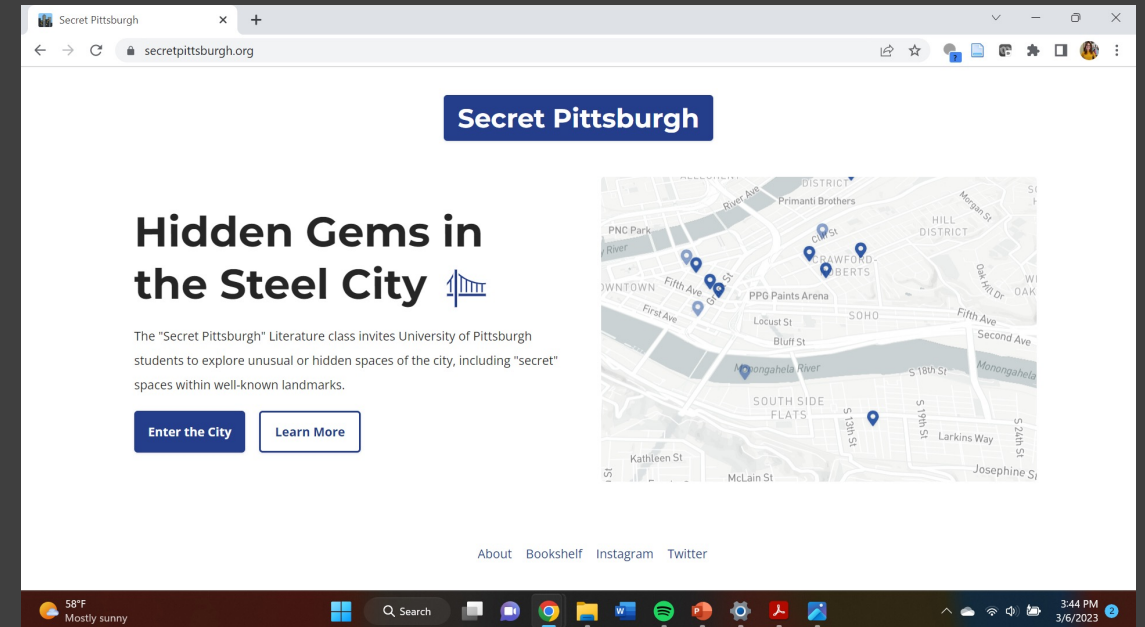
Secret Pittsburgh

secretpittsburgh.org

Secret Pittsburgh

Hidden Gems in the Steel City

The "Secret Pittsburgh" Literature class invites University of Pittsburgh students to explore unusual or hidden spaces of the city, including "secret" spaces within well-known landmarks.

Enter the City Learn More

River Ave DISTRICT Primanti Brothers PNC Park River HILL DISTRICT Morgan St CRAWFORD-ROBERTS OWNTOWN Fifth Ave PPG Paints Arena First Ave Locust St SOHO Fifth Ave Bluff St Second Ave Monongahela River S 18th St Monongahela SOUTH SIDE FLATS S 13th St S 19th St Larkins Way S 24th St Kathleen St McLain St Josephine St Oak Hill Dr OAK

About Bookshelf Instagram Twitter

58°F Mostly sunny

Search

3:44 PM 3/6/2023